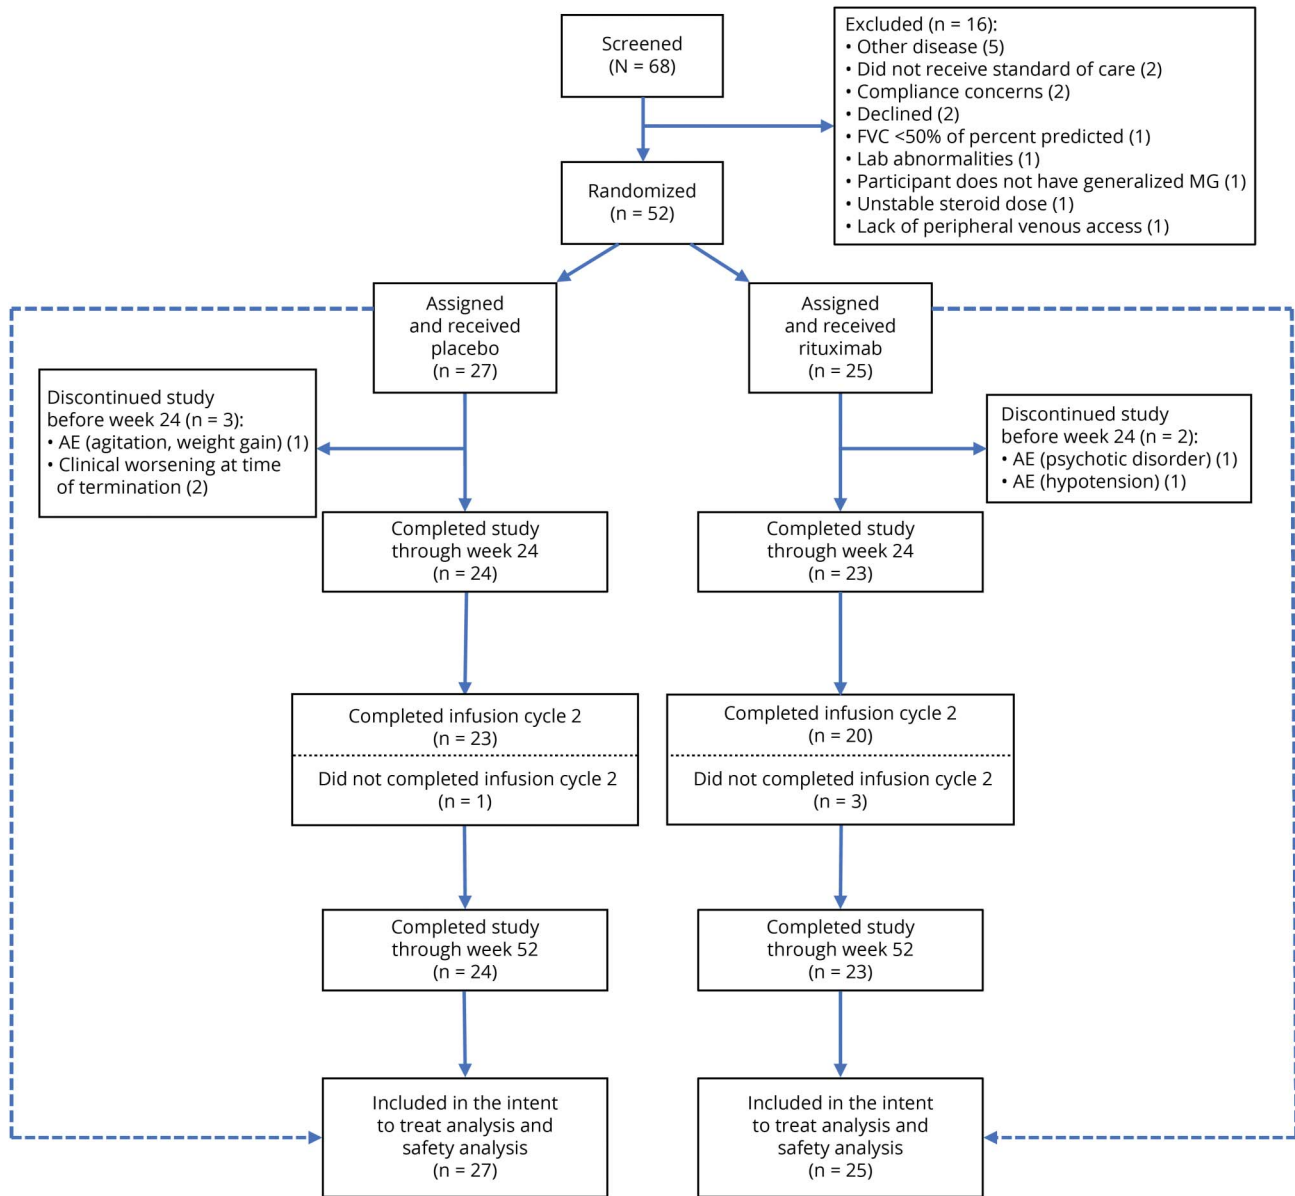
Screened
(N = 68)

Excluded (n = 16):
• Other disease (5)
• Did not receive standard of care (2)
• Compliance concerns (2)
• Declined (2)
• FVC <50% of percent predicted (1)
• Lab abnormalities (1)
• Participant does not have generalized MG (1)
• Unstable steroid dose (1)
• Lack of peripheral venous access (1)

Randomized
(n = 52)

Assigned and received placebo
(n = 27)

Assigned and received rituximab
(n = 25)

Discontinued study before week 24 (n = 3):
• AE (agitation, weight gain) (1)
• Clinical worsening at time of termination (2)

Discontinued study before week 24 (n = 2):
• AE (psychotic disorder) (1)
• AE (hypotension) (1)

Completed study through week 24
(n = 24)

Completed study through week 24
(n = 23)

Completed infusion cycle 2
(n = 23)

Did not completed infusion cycle 2
(n = 1)

Completed infusion cycle 2
(n = 20)

Did not completed infusion cycle 2
(n = 3)

Completed study through week 52
(n = 24)

Completed study through week 52
(n = 23)

Included in the intent to treat analysis and safety analysis
(n = 27)

Included in the intent to treat analysis and safety analysis
(n = 25)